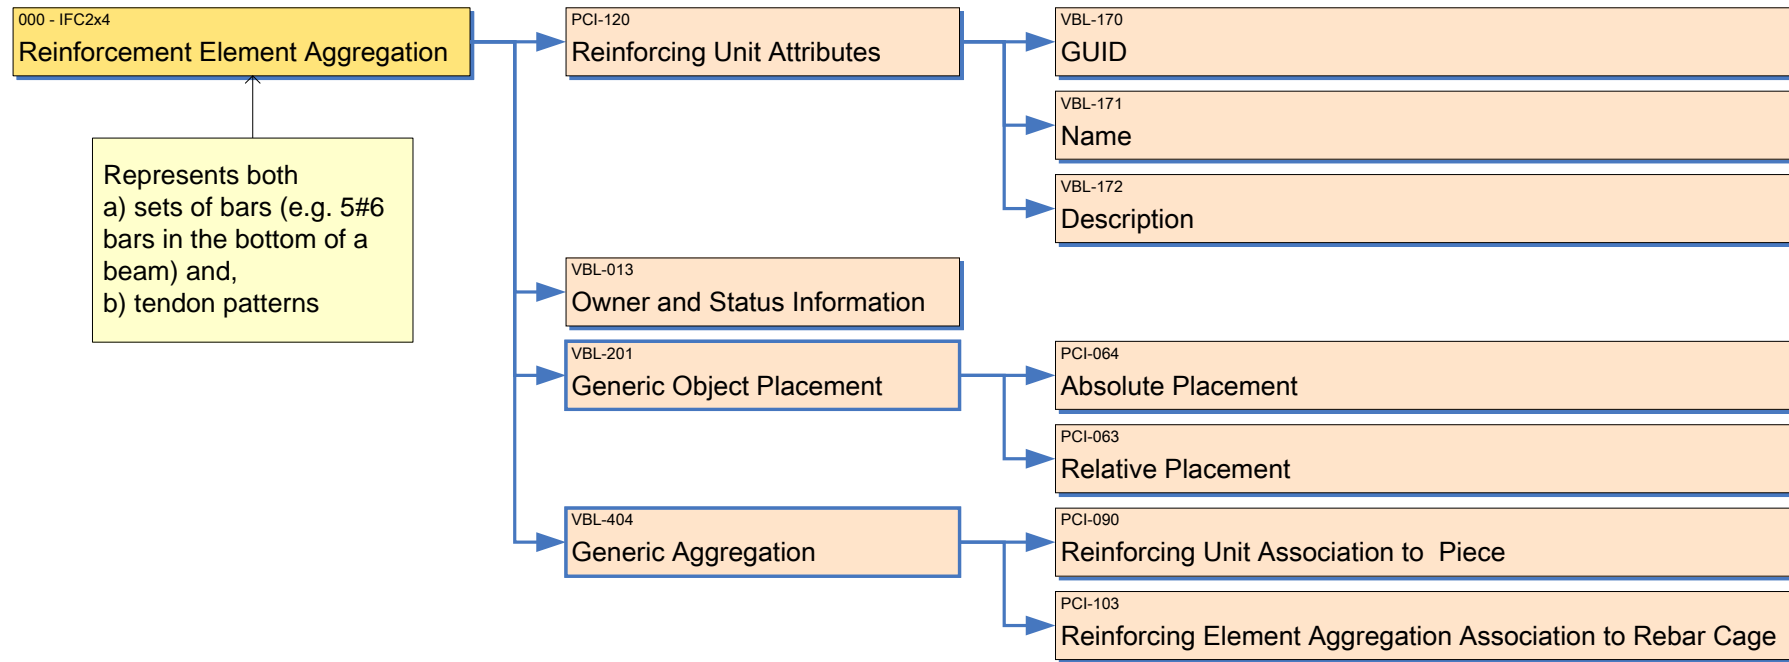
000 - IFC2x4
Reinforcement Element Aggregation

Represents both
a) sets of bars (e.g. 5#6 bars in the bottom of a beam) and,
b) tendon patterns

PCI-120
Reinforcing Unit Attributes

VBL-170
GUID

VBL-171
Name

VBL-172
Description

VBL-013
Owner and Status Information

VBL-201
Generic Object Placement

PCI-064
Absolute Placement

PCI-063
Relative Placement

VBL-404
Generic Aggregation

PCI-090
Reinforcing Unit Association to Piece

PCI-103
Reinforcing Element Aggregation Association to Rebar Cage